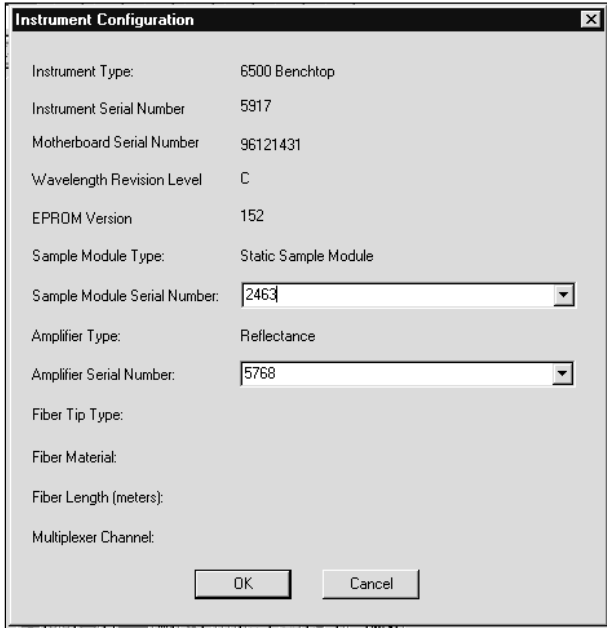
Instrument Configuration

| | |
|---|---|
| Instrument Type: | 6500 Benchtop |
| Instrument Serial Number | 5917 |
| Motherboard Serial Number | 96121431 |
| Wavelength Revision Level | C |
| EPROM Version | 152 |
| Sample Module Type: | Static Sample Module |
| Sample Module Serial Number: | 2463 |
| Amplifier Type: | Reflectance |
| Amplifier Serial Number: | 5768 |
| Fiber Tip Type: | |
| Fiber Material: | |
| Fiber Length (meters): | |
| Multiplexer Channel: | |

OK Cancel